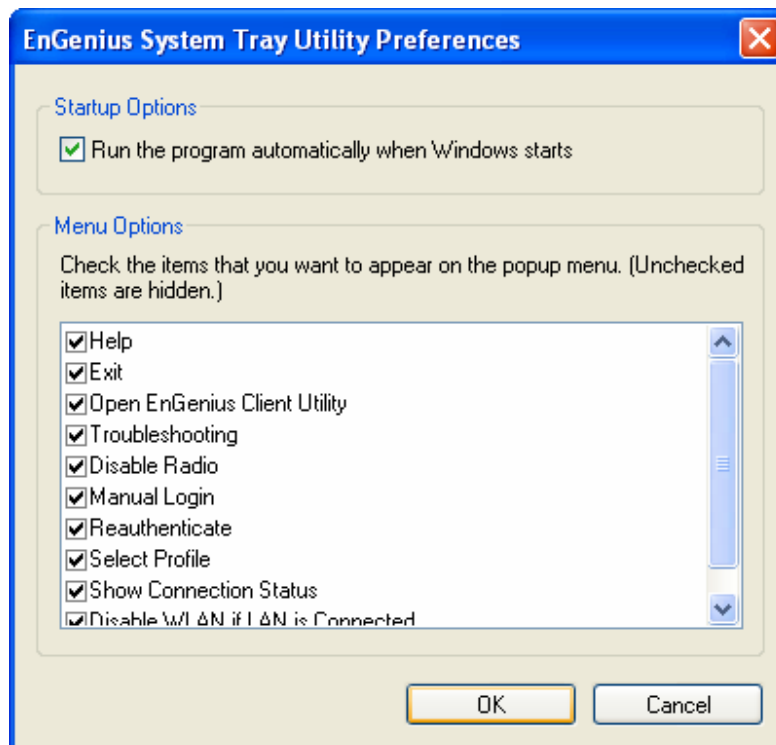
EnGenius System Tray Utility Preferences

Startup Options

Run the program automatically when Windows starts

Menu Options

Check the items that you want to appear on the popup menu. (Unchecked items are hidden.)

Help
Exit
Open EnGenius Client Utility
Troubleshooting
Disable Radio
Manual Login
Reauthenticate
Select Profile
Show Connection Status
Disable WLAN if LAN is Connected

OK
Cancel